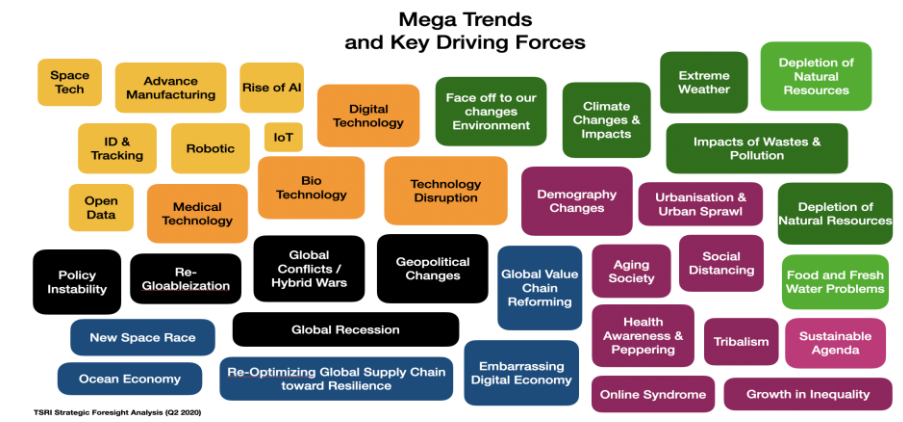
Mega Trends
and Key Driving Forces

Space Tech

Advance Manufacturing

Rise of AI

Digital Technology

Face off to our changes Environment

Climate Changes & Impacts

Extreme Weather

Depletion of Natural Resources

ID & Tracking

Robotic

IoT

Bio Technology

Technology Disruption

Impacts of Wastes & Pollution

Open Data

Medical Technology

Demography Changes

Urbanisation & Urban Sprawl

Depletion of Natural Resources

Policy Instability

Re-Gloableization

Global Conflicts / Hybrid Wars

Geopolitical Changes

Global Value Chain Reforming

Aging Society

Social Distancing

Food and Fresh Water Problems

New Space Race

Global Recession

Health Awareness & Peppering

Tribalism

Sustainable Agenda

Ocean Economy

Re-Optimizing Global Supply Chain toward Resilience

Embarrassing Digital Economy

Online Syndrome

Growth in Inequality

TSRI Strategic Foresight Analysis (Q2 2020)